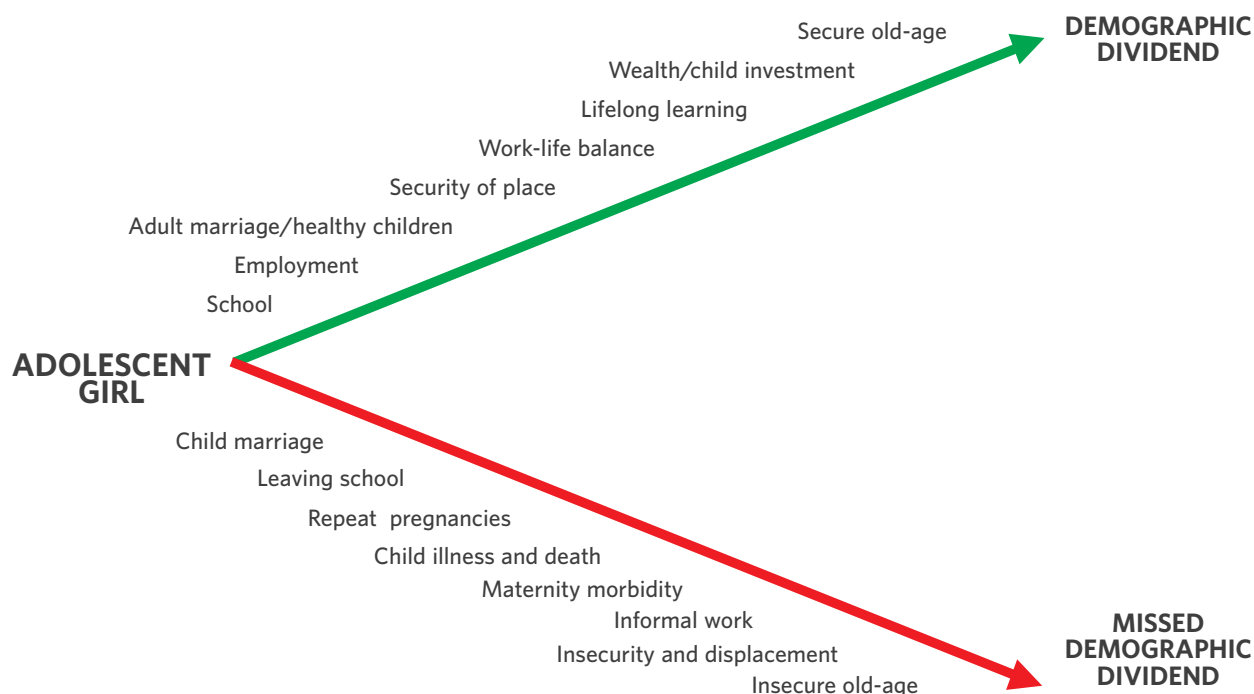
ADOLESCENT GIRL

School
Employment
Adult marriage/healthy children
Security of place
Work-life balance
Lifelong learning
Wealth/child investment
Secure old-age

DEMOGRAPHIC DIVIDEND

Child marriage
Leaving school
Repeat pregnancies
Child illness and death
Maternity morbidity
Informal work
Insecurity and displacement
Insecure old-age

MISSED DEMOGRAPHIC DIVIDEND